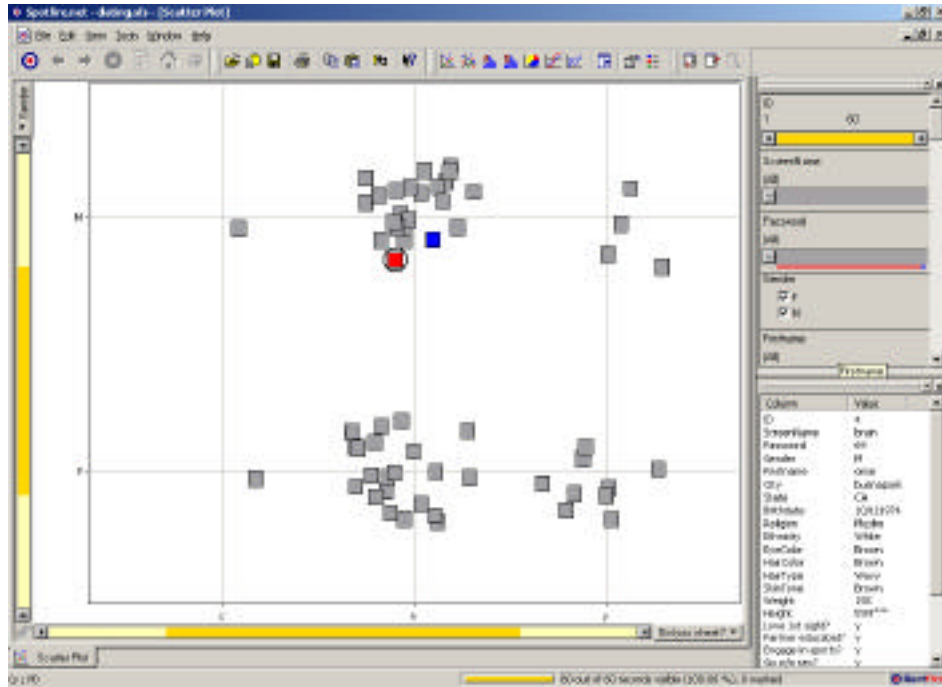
Spotfire.net - datingads - [Scatter Plot]

File Edit View Tools Window Help

Gender

M

F

C

A

P

ID

1 60

ScreenName

(All)

Password

(All)

Gender

F

M

Firstname

(All)

Firstname

| Column | Value |
|---|---|
| ID | 4 |
| ScreenName | Bryan |
| Password | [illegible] |
| Gender | M |
| Firstname | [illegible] |
| City | Burlingame |
| State | CA |
| Birthdate | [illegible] |
| Religion | Muslim |
| Ethnicity | White |
| EyeColor | Brown |
| HairColor | Brown |
| HairType | Wavy |
| SkinTone | Brown |
| Weight | 200 |
| Height | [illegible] |
| Love 1st sight? | Y |
| Partner educated? | Y |
| Engage in sports? | Y |
| Go ads sex? | Y |

Scatter Plot

Ready

60 out of 60 records visible (100.00 %), 0 marked

Spotfire